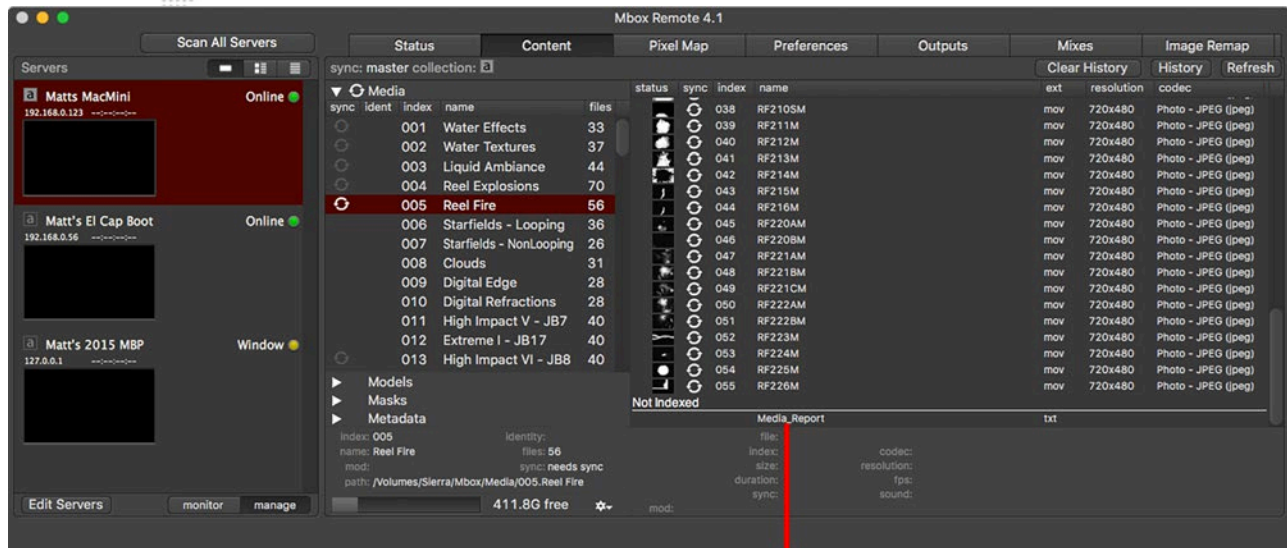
Mbox Remote 4.1

Scan All Servers

Servers

Matts MacMini Online
192.168.0.123 --:--:--:--

Matt's El Cap Boot Online
192.168.0.56 --:--:--:--

Matt's 2015 MBP Window
127.0.0.1 --:--:--:--

Edit Servers monitor manage

Status Content Pixel Map Preferences Outputs Mixes Image Remap

sync: master collection: a

Clear History History Refresh

Media

| sync | ident | index | name | files |
|---|---|---|---|---|
| | | 001 | Water Effects | 33 |
| | | 002 | Water Textures | 37 |
| | | 003 | Liquid Ambiance | 44 |
| | | 004 | Reel Explosions | 70 |
| | | 005 | Reel Fire | 56 |
| | | 006 | Starfields - Looping | 36 |
| | | 007 | Starfields - NonLooping | 26 |
| | | 008 | Clouds | 31 |
| | | 009 | Digital Edge | 28 |
| | | 010 | Digital Refractions | 28 |
| | | 011 | High Impact V - JB7 | 40 |
| | | 012 | Extreme I - JB17 | 40 |
| | | 013 | High Impact VI - JB8 | 40 |

Models
Masks
Metadata

index: 005 identity:
name: Reel Fire files: 56
mod: sync: needs sync
path: /Volumes/Sierra/Mbox/Media/005.Reel Fire

411.8G free

| status | sync | index | name | ext | resolution | codec |
|---|---|---|---|---|---|---|
| | | 038 | RF210SM | mov | 720x480 | Photo - JPEG (jpeg) |
| | | 039 | RF211M | mov | 720x480 | Photo - JPEG (jpeg) |
| | | 040 | RF212M | mov | 720x480 | Photo - JPEG (jpeg) |
| | | 041 | RF213M | mov | 720x480 | Photo - JPEG (jpeg) |
| | | 042 | RF214M | mov | 720x480 | Photo - JPEG (jpeg) |
| | | 043 | RF215M | mov | 720x480 | Photo - JPEG (jpeg) |
| | | 044 | RF216M | mov | 720x480 | Photo - JPEG (jpeg) |
| | | 045 | RF220AM | mov | 720x480 | Photo - JPEG (jpeg) |
| | | 046 | RF220BM | mov | 720x480 | Photo - JPEG (jpeg) |
| | | 047 | RF221AM | mov | 720x480 | Photo - JPEG (jpeg) |
| | | 048 | RF221BM | mov | 720x480 | Photo - JPEG (jpeg) |
| | | 049 | RF221CM | mov | 720x480 | Photo - JPEG (jpeg) |
| | | 050 | RF222AM | mov | 720x480 | Photo - JPEG (jpeg) |
| | | 051 | RF222BM | mov | 720x480 | Photo - JPEG (jpeg) |
| | | 052 | RF223M | mov | 720x480 | Photo - JPEG (jpeg) |
| | | 053 | RF224M | mov | 720x480 | Photo - JPEG (jpeg) |
| | | 054 | RF225M | mov | 720x480 | Photo - JPEG (jpeg) |
| | | 055 | RF226M | mov | 720x480 | Photo - JPEG (jpeg) |

Not Indexed
Media_Report txt

file:
index: codec:
size: resolution:
duration: fps:
sync: sound:
mod: